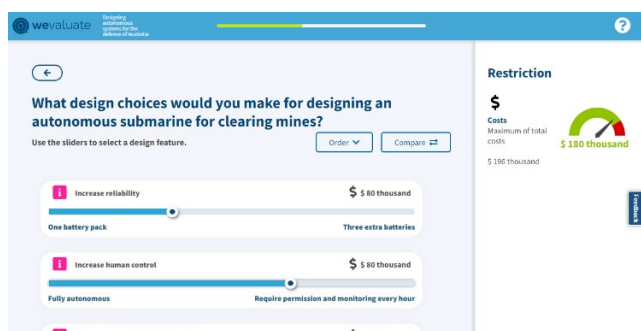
wevaluate Designing autonomous systems for the defence of Australia

?

What design choices would you make for designing an autonomous submarine for clearing mines?

Use the sliders to select a design feature.

Order

Compare

i Increase reliability

$ $ 80 thousand

One battery pack

Three extra batteries

i Increase human control

$ $ 80 thousand

Fully autonomous

Require permission and monitoring every hour

Restriction

$

Costs

Maximum of total costs

$ 196 thousand

$ 180 thousand

Feedback